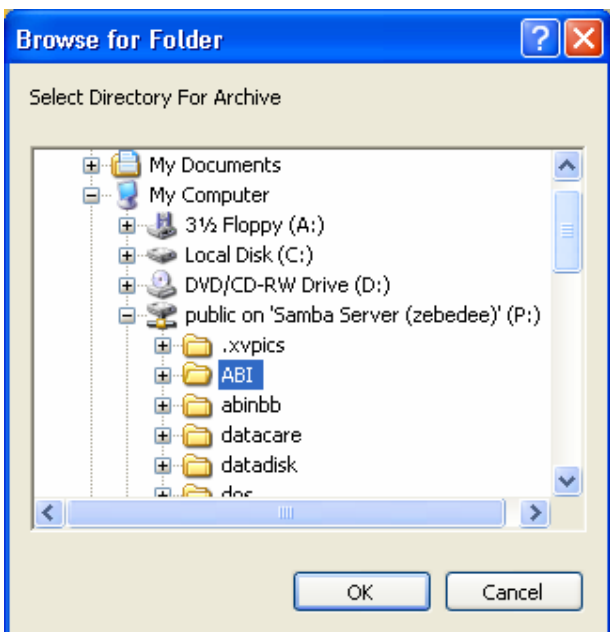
Browse for Folder

Select Directory For Archive

My Documents
My Computer
3½ Floppy (A:)
Local Disk (C:)
DVD/CD-RW Drive (D:)
public on 'Samba Server (zebedee)' (P:)
.xvpics
ABI
abinbb
datacare
datadisk
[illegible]

OK
Cancel